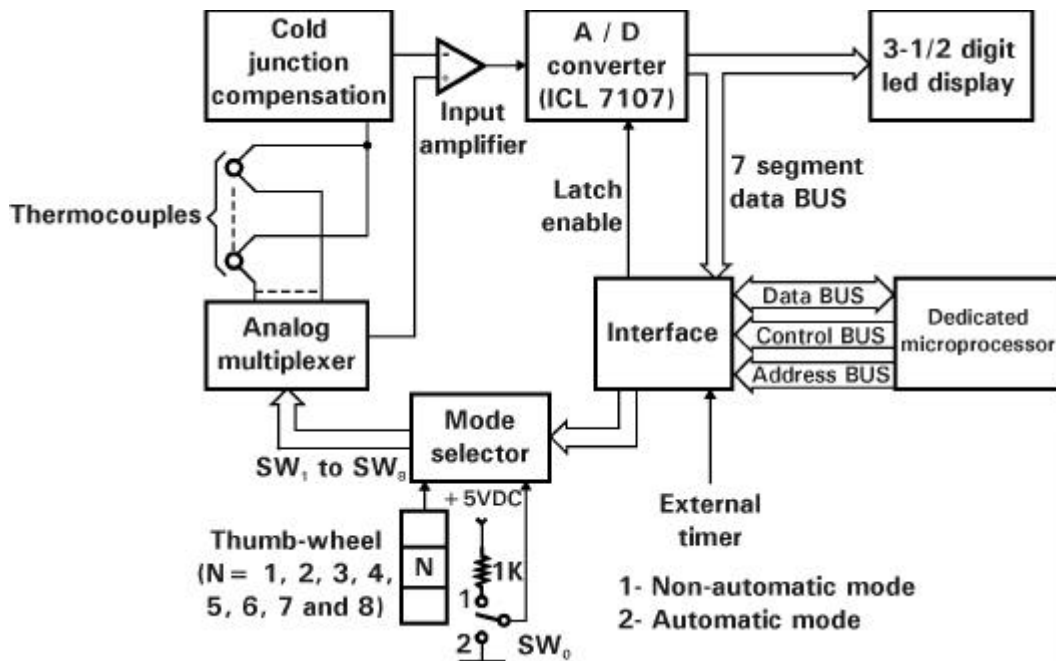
Cold junction compensation

Input amplifier

A / D converter (ICL 7107)

3-1/2 digit led display

Thermocouples

Latch enable

7 segment data BUS

Analog multiplexer

Interface

Data BUS

Control BUS

Address BUS

Dedicated microprocessor

Mode selector

$SW_1$ to $SW_8$

+ 5VDC

1K

1

2

$SW_0$

Thumb-wheel (N = 1, 2, 3, 4, 5, 6, 7 and 8)

N

External timer

1- Non-automatic mode
2- Automatic mode